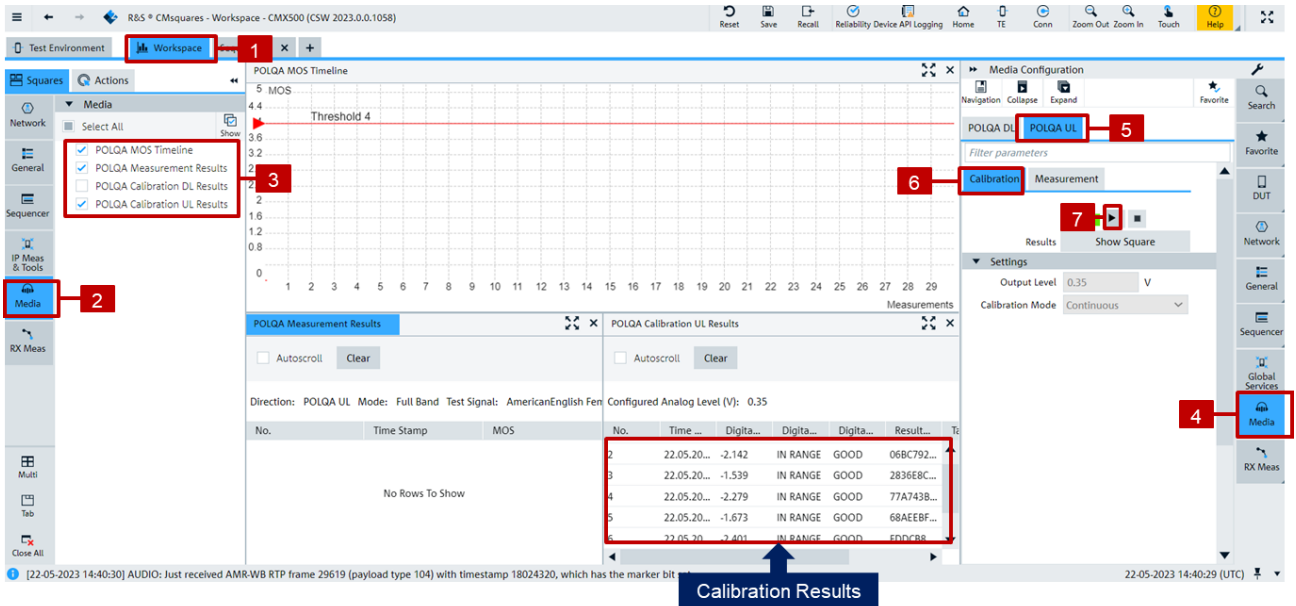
R&S ® CMsquares - Workspace - CMX500 (CSW 2023.0.0.1058)

Reset Save Recall Reliability Device API Logging Home TE Conn Zoom Out Zoom In Touch Help

Test Environment Workspace 1 × +

Squares Actions

Network
General
Sequencer
IP Meas & Tools
Media 2
RX Meas

Media
Select All Show
POLQA MOS Timeline
POLQA Measurement Results
POLQA Calibration DL Results
POLQA Calibration UL Results
3

Multi
Tab
Close All

POLQA MOS Timeline

5 MOS
4.4
Threshold 4
3.6
3.2
2.8
2.4
2
1.6
1.2
0.8
0

1 2 3 4 5 6 7 8 9 10 11 12 13 14 15 16 17 18 19 20 21 22 23 24 25 26 27 28 29
Measurements

POLQA Measurement Results
Autoscroll Clear
Direction: POLQA UL Mode: Full Band Test Signal: AmericanEnglish Fem

| No. | Time Stamp | MOS |
|---|---|---|

No Rows To Show

POLQA Calibration UL Results
Autoscroll Clear
Configured Analog Level (V): 0.35

| No. | Time ... | Digita... | Digita... | Digita... | Result... | Ta |
|---|---|---|---|---|---|---|
| 2 | 22.05.20... | -2.142 | IN RANGE | GOOD | 06BC792... | |
| 3 | 22.05.20... | -1.539 | IN RANGE | GOOD | 2836E8C... | |
| 4 | 22.05.20... | -2.279 | IN RANGE | GOOD | 77A743B... | |
| 5 | 22.05.20... | -1.673 | IN RANGE | GOOD | 68AEEBF... | |
| 6 | 22.05.20... | -2.401 | IN RANGE | GOOD | EDDCB8... | |

Calibration Results

Media Configuration
Navigation Collapse Expand Favorite
POLQA DL POLQA UL 5
Filter parameters
6 Calibration Measurement
7
Results Show Square
Settings
Output Level 0.35 V
Calibration Mode Continuous

Search
Favorite
DUT
Network
General
Sequencer
Global Services
4 Media
RX Meas

[22-05-2023 14:40:30] AUDIO: Just received AMR-WB RTP frame 29619 (payload type 104) with timestamp 18024320, which has the marker bit se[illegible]

22-05-2023 14:40:29 (UTC)